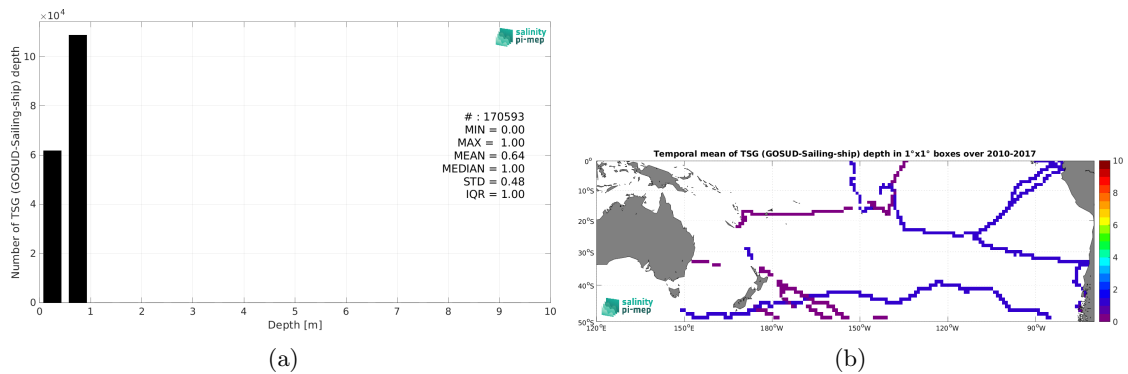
$\times 10^4$

salinity pi-mep

Number of TSG (GOSUD-Sailing-ship) depth

# : 170593
MIN = 0.00
MAX = 1.00
MEAN = 0.64
MEDIAN = 1.00
STD = 0.48
IQR = 1.00

10
8
6
4
2
0

0 1 2 3 4 5 6 7 8 9 10

Depth [m]

(a)

Temporal mean of TSG (GOSUD-Sailing-ship) depth in 1°x1° boxes over 2010-2017

0°
10°S
20°S
30°S
40°S
50°S

120°E 150°E 180°W 150°W 120°W 90°W

salinity pi-mep

10
8
6
4
2
0

(b)